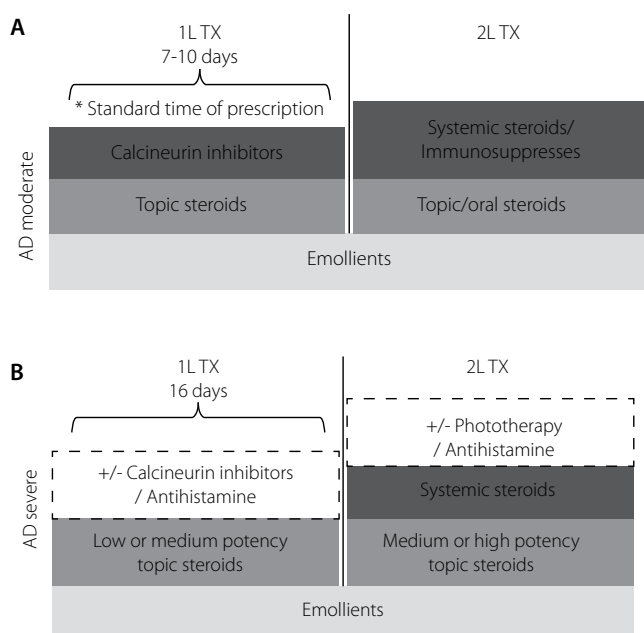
A

1L TX
7-10 days

* Standard time of prescription

2L TX

AD moderate

Calcineurin inhibitors

Systemic steroids/ Immunosuppresses

Topic steroids

Topic/oral steroids

Emollients

B

1L TX
16 days

2L TX

AD severe

+/- Phototherapy / Antihistamine

+/- Calcineurin inhibitors / Antihistamine

Systemic steroids

Low or medium potency topic steroids

Medium or high potency topic steroids

Emollients